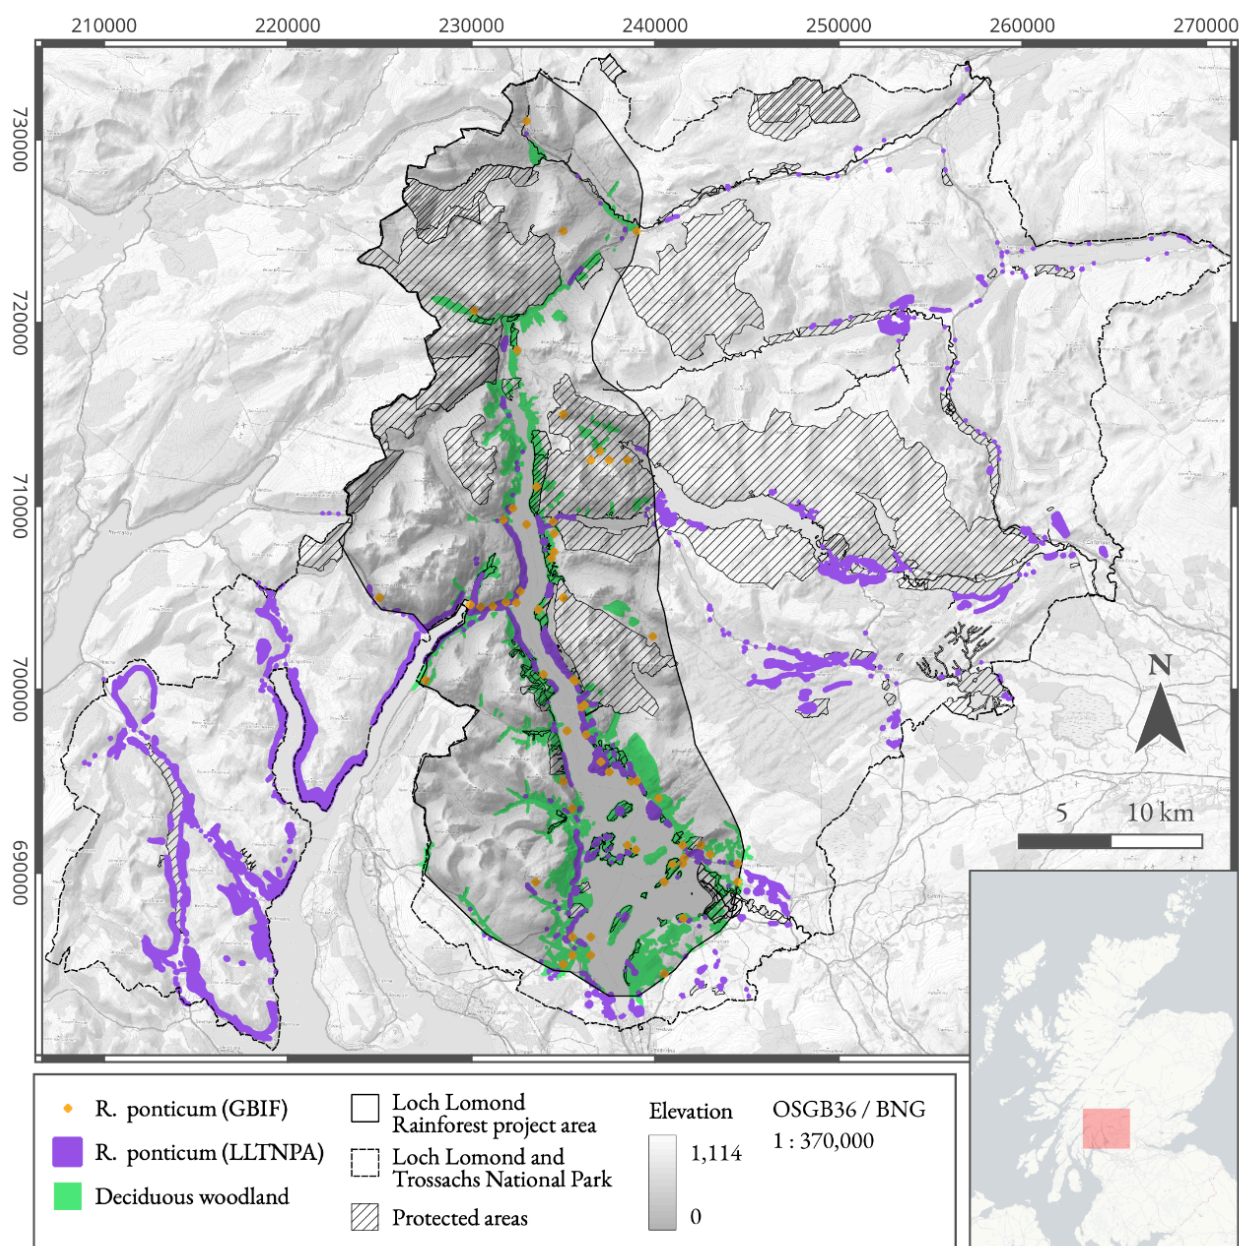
210000 220000 230000 240000 250000 260000 270000

730000
720000
710000
700000
690000

N

5 10 km

R. ponticum (GBIF)
R. ponticum (LLTNPA)
Deciduous woodland

Loch Lomond Rainforest project area
Loch Lomond and Trossachs National Park
Protected areas

Elevation
1,114
0

OSGB36 / BNG
1 : 370,000